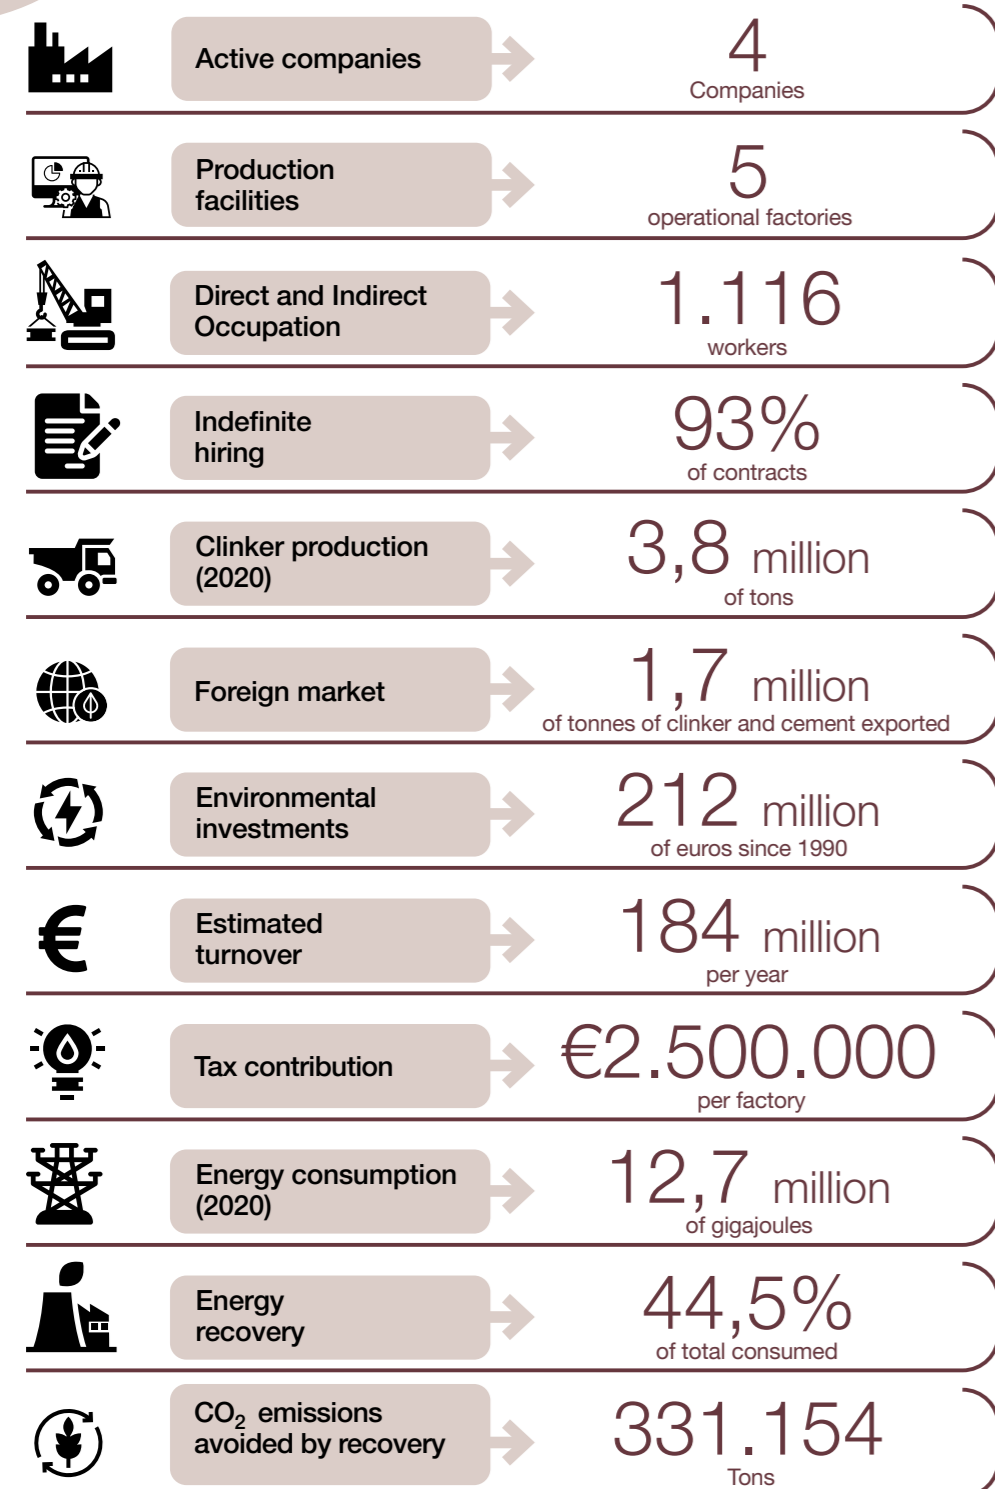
Active companies
4
Companies

Production facilities
5
operational factories

Direct and Indirect Occupation
1.116
workers

Indefinite hiring
93%
of contracts

Clinker production (2020)
3,8 million
of tons

Foreign market
1,7 million
of tonnes of clinker and cement exported

Environmental investments
212 million
of euros since 1990

Estimated turnover
184 million
per year

Tax contribution
€2.500.000
per factory

Energy consumption (2020)
12,7 million
of gigajoules

Energy recovery
44,5%
of total consumed

$CO_2$ emissions avoided by recovery
331.154
Tons